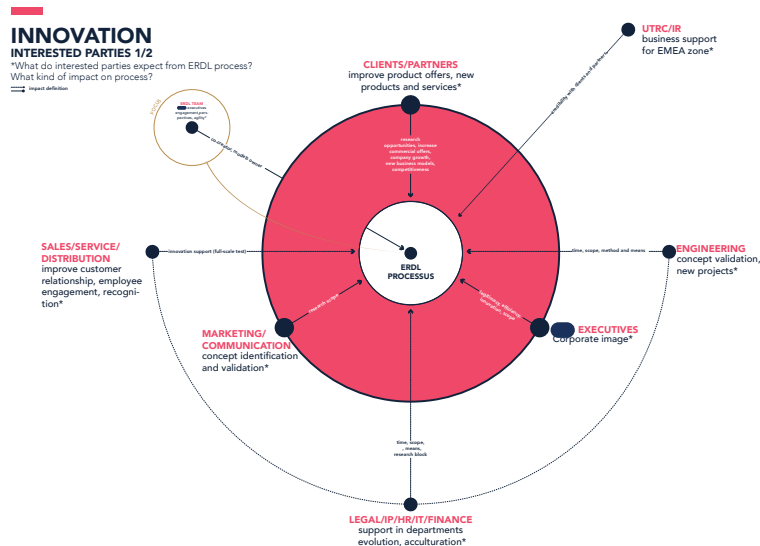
INNOVATION
INTERESTED PARTIES 1/2
*What do interested parties expect from ERDL process?
What kind of impact on process?
impact definition

FOCUS
ERDL TEAM
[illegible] executives engagement, para parties, agility*

co-creation, modelo owner

CLIENTS/PARTNERS
improve product offers, new products and services*

research opportunities, increase commercial offers, company growth, new business models, competitiveness

UTRC/IR
business support for EMEA zone*

credibility with clients and partners

SALES/SERVICE/DISTRIBUTION
improve customer relationship, employee engagement, recognition*

innovation support (full-scale test)

ERDL PROCESSUS

time, scope, method and means

ENGINEERING
concept validation, new projects*

research scope

legitimacy, validation, innovation, scope

MARKETING/COMMUNICATION
concept identification and validation*

EXECUTIVES
Corporate image*

time, scope, means, research block

LEGAL/IP/HR/IT/FINANCE
support in departments evolution, acculturation*